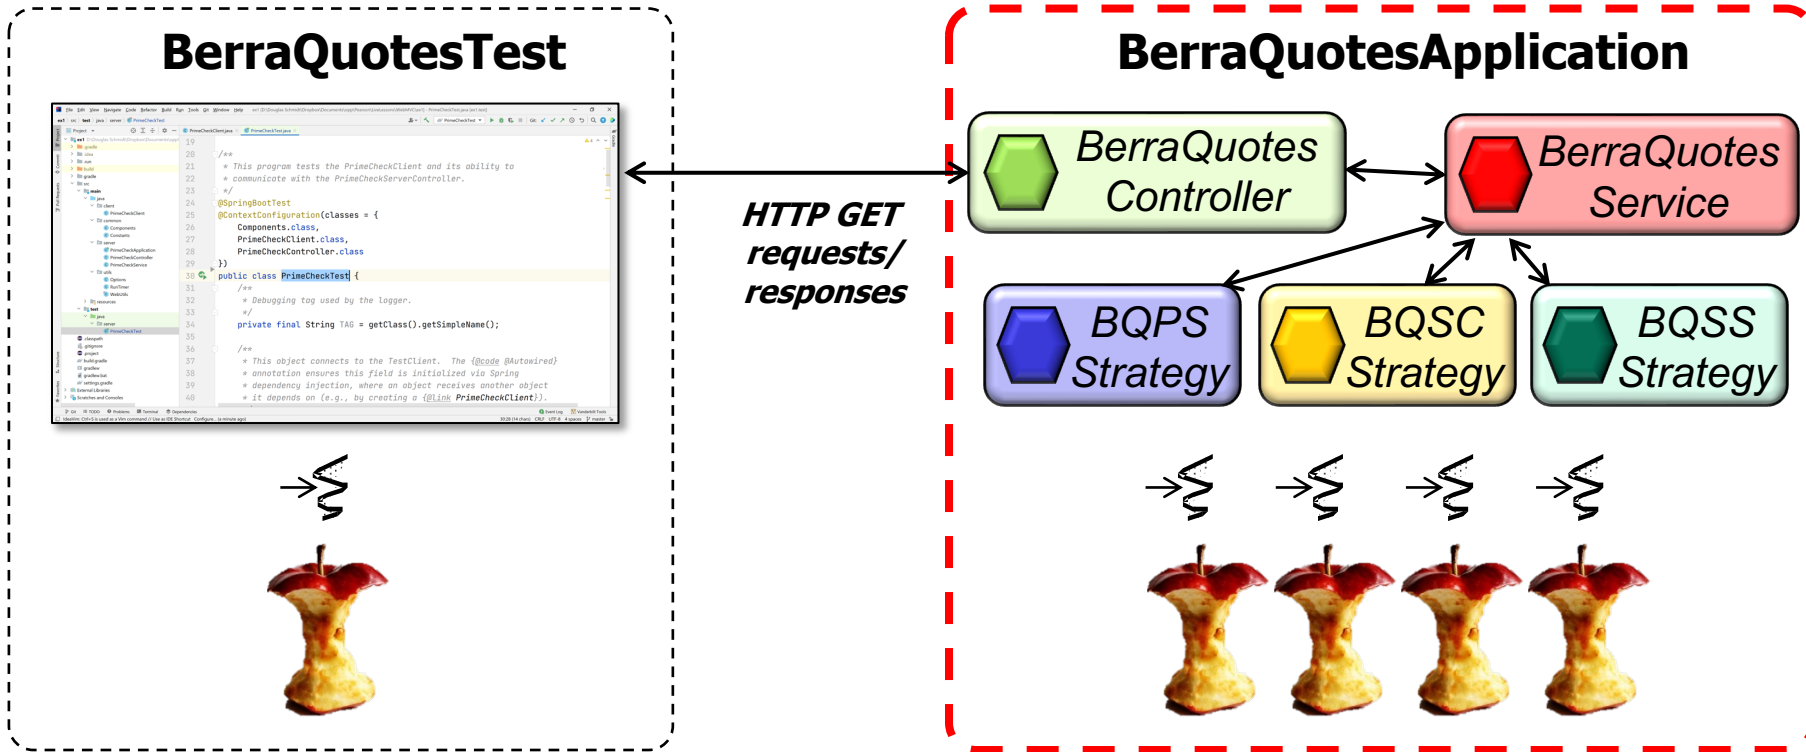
BerraQuotesTest

19
20 /**
21 * This program tests the PrimeCheckClient and its ability to
22 * communicate with the PrimeCheckServerController.
23 */
24 @SpringBootTest
25 @ContextConfiguration(classes = {
26 Components.class,
27 PrimeCheckClient.class,
28 PrimeCheckController.class
29 })
30 public class PrimeCheckTest {
31 /**
32 * Debugging tag used by the logger.
33 */
34 private final String TAG = getClass().getSimpleName();
35
36 /**
37 * This object connects to the TestClient. The {@code @Autowired}
38 * annotation ensures this field is initialized via Spring
39 * dependency injection, where an object receives another object
40 * it depends on (e.g., by creating a {@link PrimeCheckClient}).

HTTP GET requests/ responses

BerraQuotesApplication

BerraQuotes Controller

BerraQuotes Service

BQPS Strategy

BQSC Strategy

BQSS Strategy